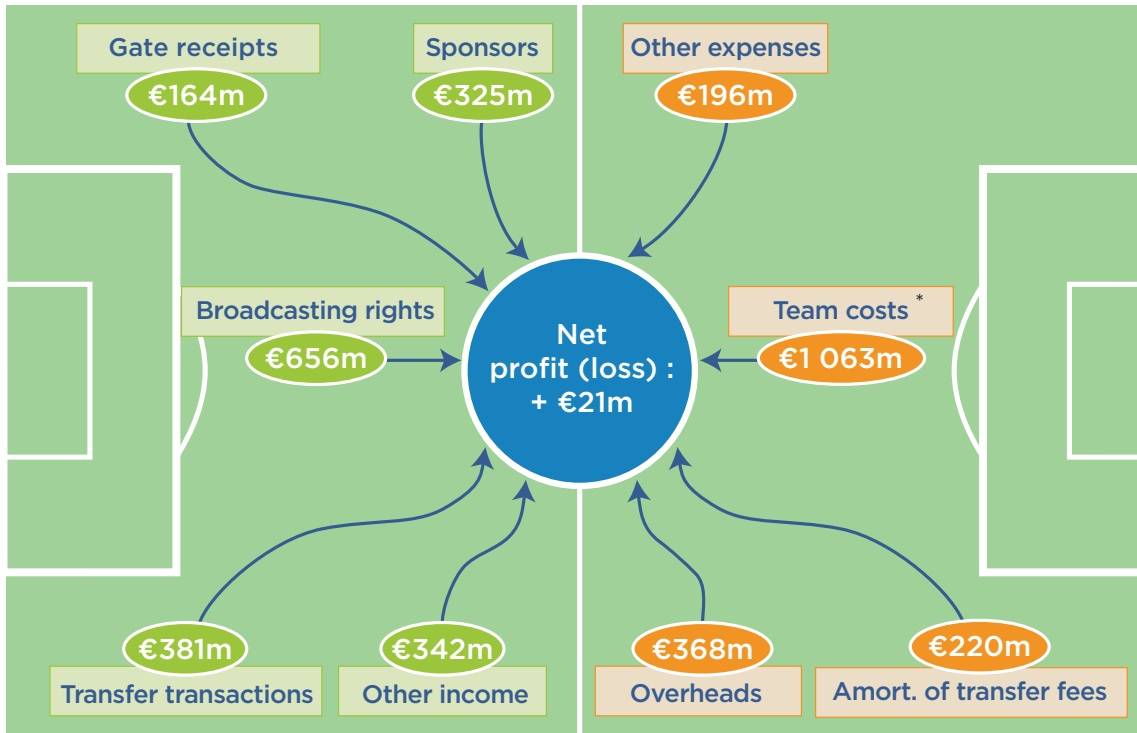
Gate receipts
€164m

Sponsors
€325m

Other expenses
€196m

Broadcasting rights
€656m

Net profit (loss) : + €21m

Team costs *
€1 063m

€381m
Transfer transactions

€342m
Other income

€368m
Overheads

€220m
Amort. of transfer fees